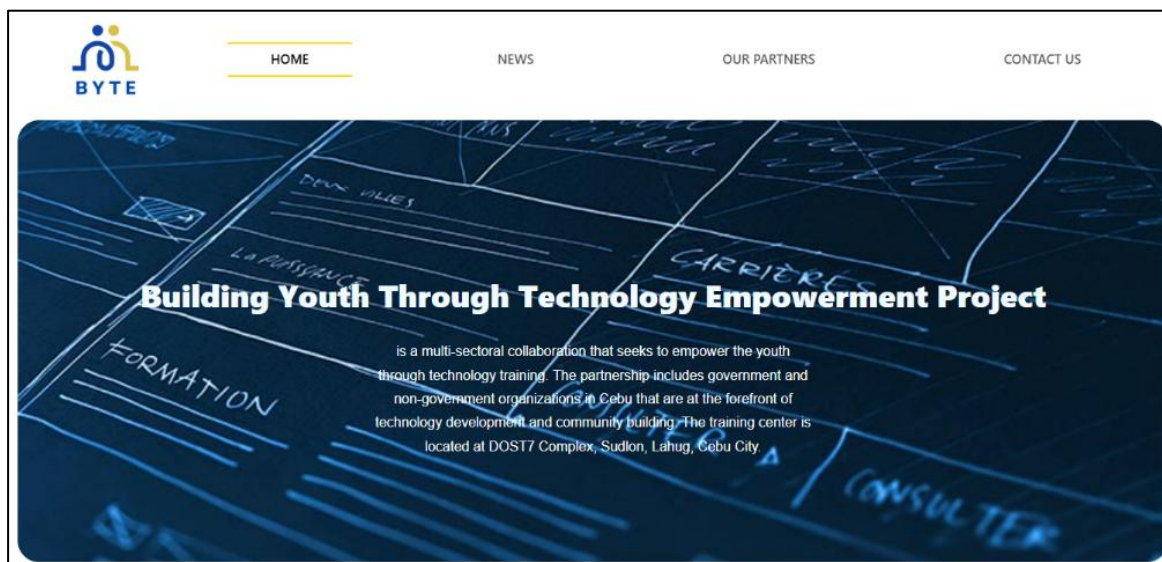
BYTE

HOME NEWS OUR PARTNERS CONTACT US

DEUX VILLES

LA PUISSANCE

CARRIÈRES

FORMATION

CONSULTER

Building Youth Through Technology Empowerment Project

is a multi-sectoral collaboration that seeks to empower the youth through technology training. The partnership includes government and non-government organizations in Cebu that are at the forefront of technology development and community building. The training center is located at DOST7 Complex, Sudlon, Lahug, Cebu City.